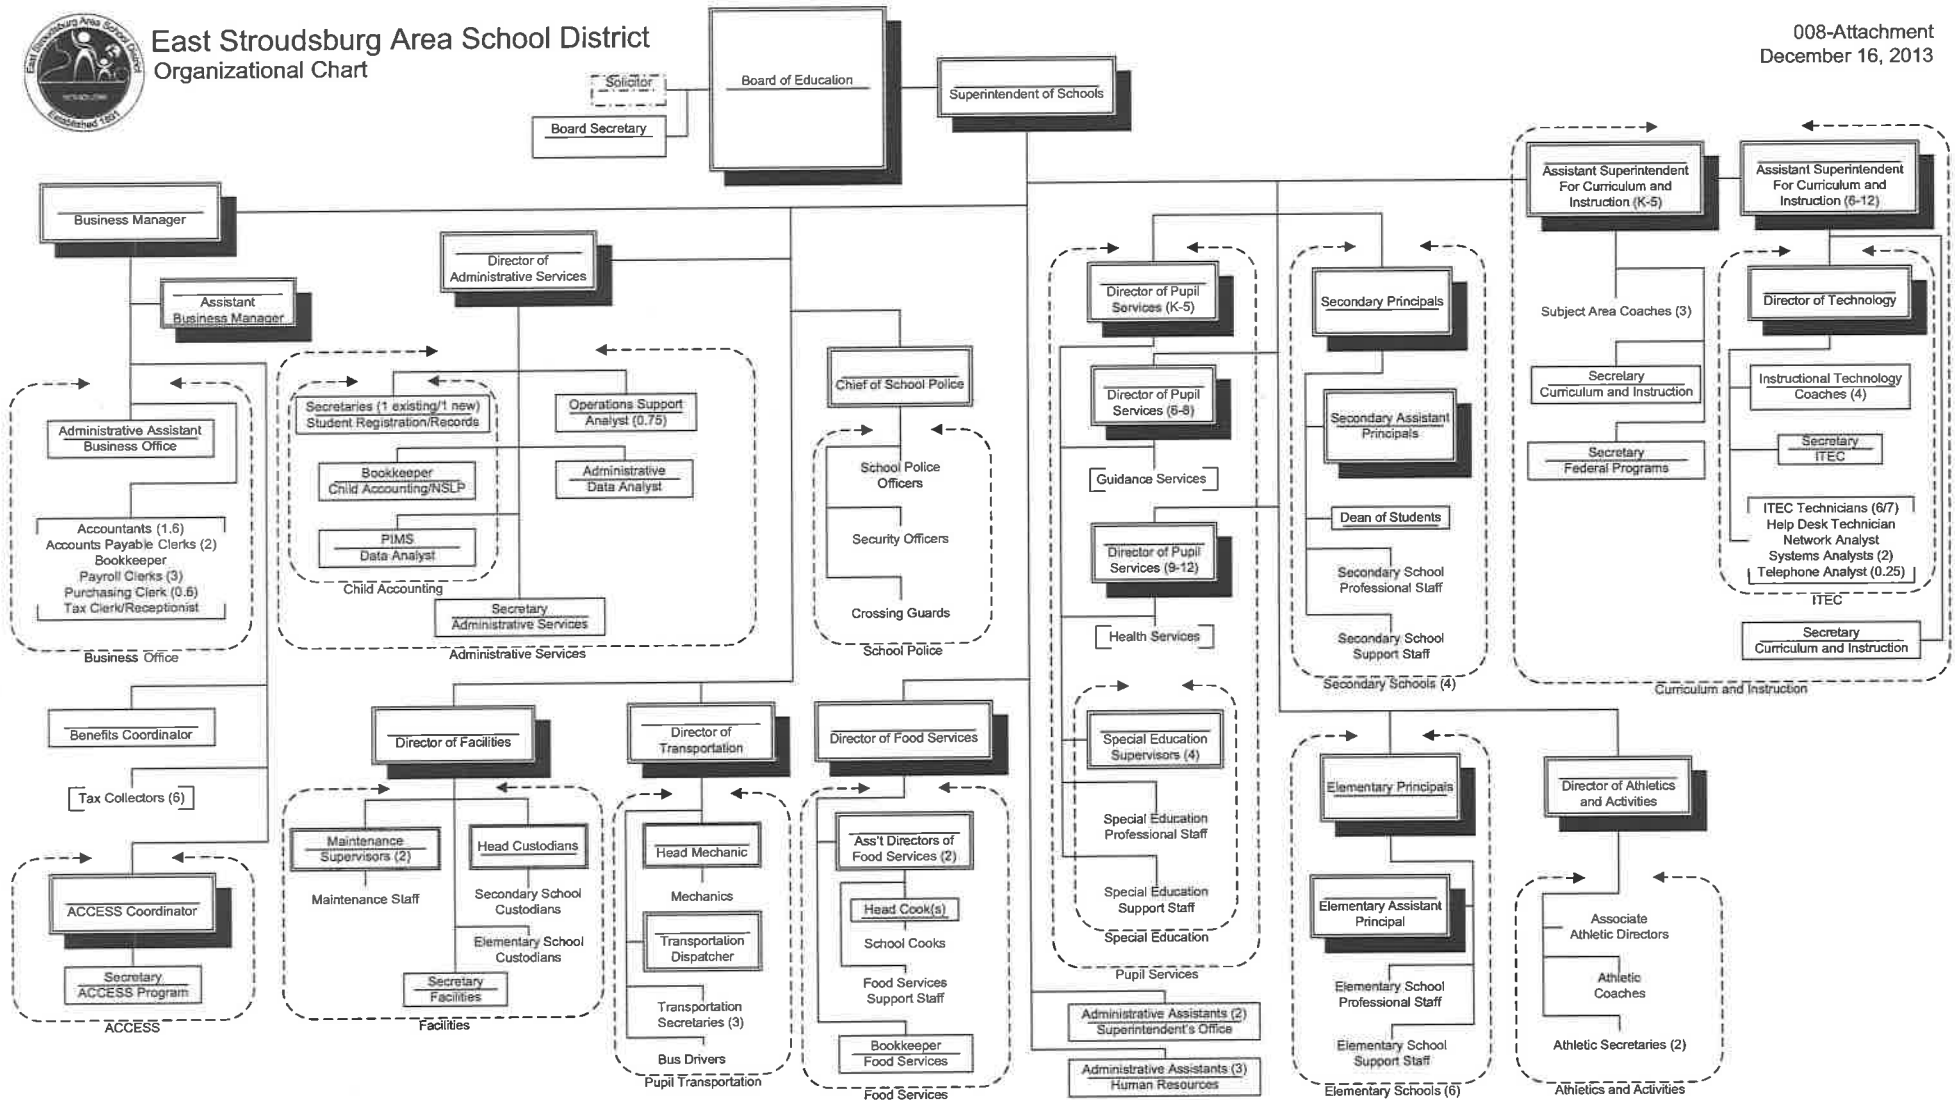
East Stroudsburg Area School District
Organizational Chart

008-Attachment
December 16, 2013

East Stroudsburg Area School District
Established 1891

Solicitor
Board Secretary
Board of Education
Superintendent of Schools

Business Manager
Assistant Business Manager
Administrative Assistant Business Office
Accountants (1.6)
Accounts Payable Clerks (2)
Bookkeeper
Payroll Clerks (3)
Purchasing Clerk (0.6)
Tax Clerk/Receptionist
Business Office

Benefits Coordinator
Tax Collectors (6)

ACCESS Coordinator
Secretary ACCESS Program
ACCESS

Director of Administrative Services
Secretaries (1 existing/1 new) Student Registration/Records
Bookkeeper Child Accounting/NSLP
PIMS Data Analyst
Child Accounting
Operations Support Analyst (0.75)
Administrative Data Analyst
Secretary Administrative Services
Administrative Services

Chief of School Police
School Police Officers
Security Officers
Crossing Guards
School Police

Director of Facilities
Maintenance Supervisors (2)
Maintenance Staff
Head Custodians
Secondary School Custodians
Elementary School Custodians
Secretary Facilities
Facilities

Director of Transportation
Head Mechanic
Mechanics
Transportation Dispatcher
Transportation Secretaries (3)
Bus Drivers
Pupil Transportation

Director of Food Services
Ass't Directors of Food Services (2)
Head Cook(s)
School Cooks
Food Services Support Staff
Bookkeeper Food Services
Food Services

Director of Pupil Services (K-5)
Director of Pupil Services (6-8)
Guidance Services
Director of Pupil Services (9-12)
Health Services
Special Education Supervisors (4)
Special Education Professional Staff
Special Education Support Staff
Special Education
Pupil Services

Administrative Assistants (2) Superintendent's Office
Administrative Assistants (3) Human Resources

Secondary Principals
Secondary Assistant Principals
Dean of Students
Secondary School Professional Staff
Secondary School Support Staff
Secondary Schools (4)

Elementary Principals
Elementary Assistant Principal
Elementary School Professional Staff
Elementary School Support Staff
Elementary Schools (6)

Assistant Superintendent For Curriculum and Instruction (K-5)
Subject Area Coaches (3)
Secretary Curriculum and Instruction
Secretary Federal Programs
Assistant Superintendent For Curriculum and Instruction (6-12)
Director of Technology
Instructional Technology Coaches (4)
Secretary ITEC
ITEC Technicians (6/7)
Help Desk Technician
Network Analyst
Systems Analysts (2)
Telephone Analyst (0.25)
ITEC
Secretary Curriculum and Instruction
Curriculum and Instruction

Director of Athletics and Activities
Associate Athletic Directors
Athletic Coaches
Athletic Secretaries (2)
Athletics and Activities